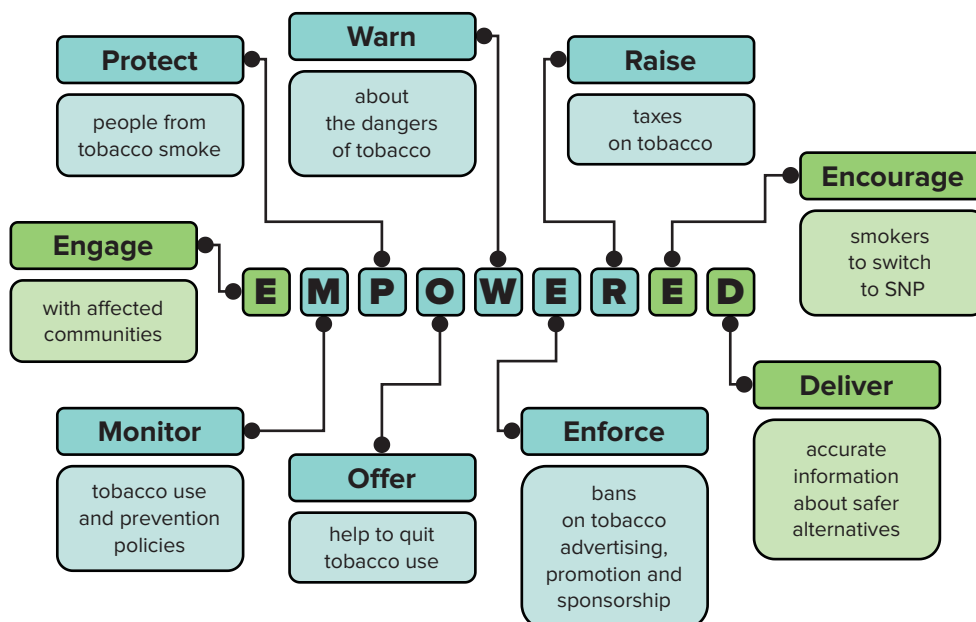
Warn

about the dangers of tobacco

Protect

people from tobacco smoke

Raise

taxes on tobacco

Encourage

smokers to switch to SNP

Engage

with affected communities

E M P O W E R E D

Monitor

tobacco use and prevention policies

Offer

help to quit tobacco use

Enforce

bans on tobacco advertising, promotion and sponsorship

Deliver

accurate information about safer alternatives